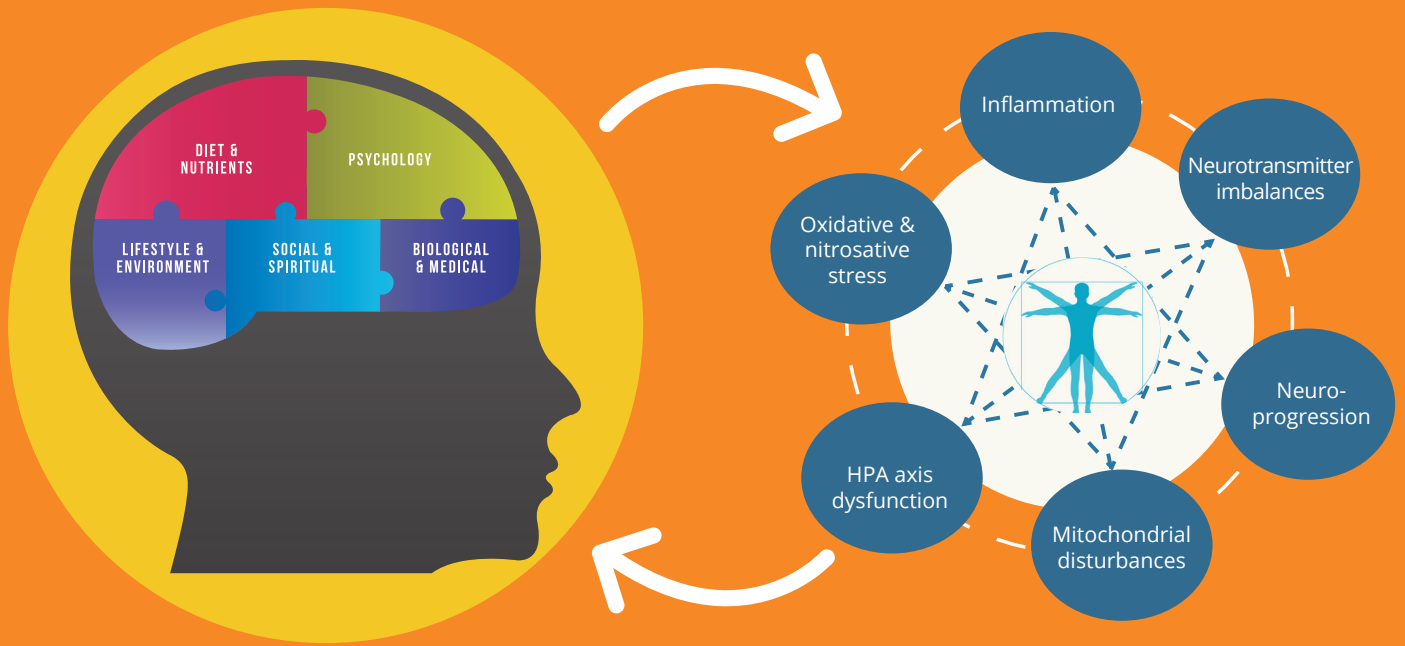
DIET & NUTRIENTS

PSYCHOLOGY

LIFESTYLE & ENVIRONMENT

SOCIAL & SPIRITUAL

BIOLOGICAL & MEDICAL

Inflammation

Neurotransmitter imbalances

Neuro-progression

Mitochondrial disturbances

HPA axis dysfunction

Oxidative & nitrosative stress